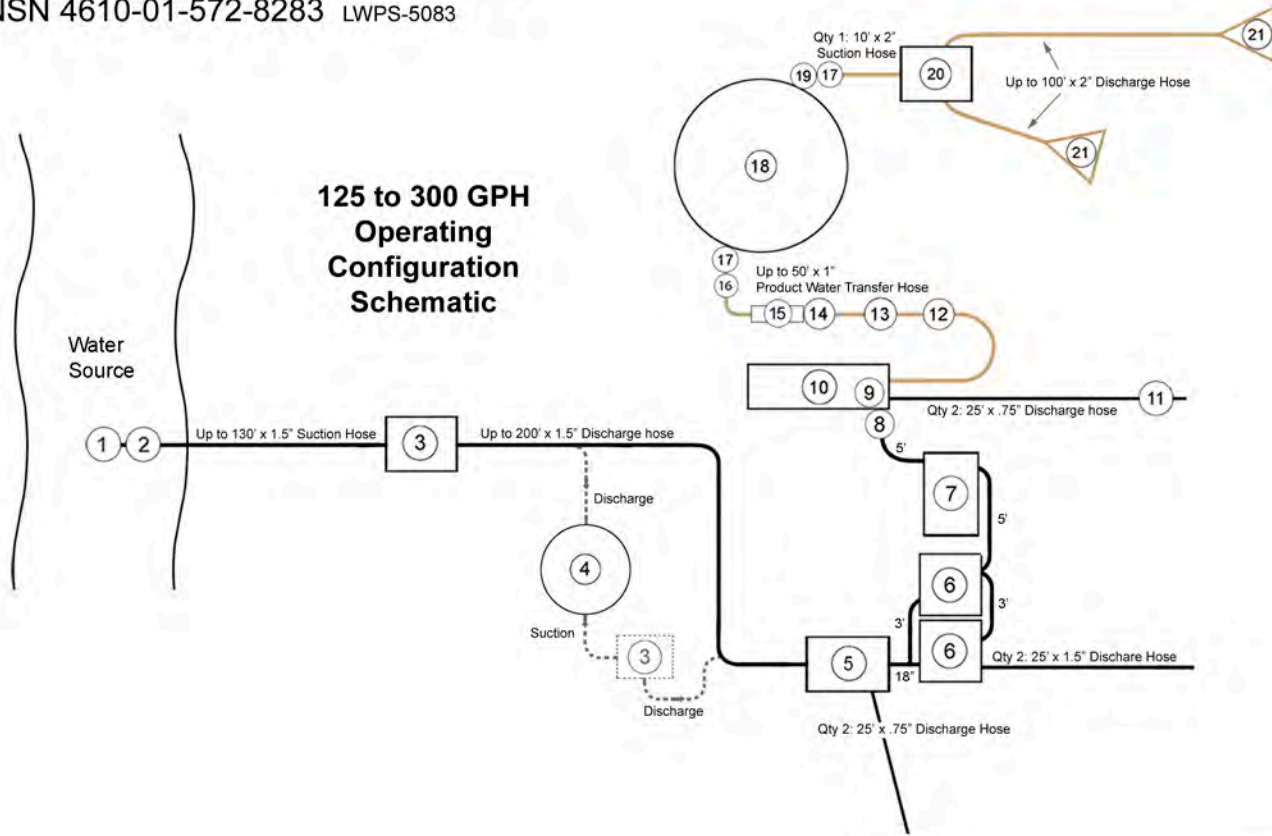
ISN 4610-01-572-8283 LWPS-5083

125 to 300 GPH Operating Configuration Schematic

Qty 1: 10' x 2" Suction Hose

19 17 20

Up to 100' x 2" Discharge Hose

21

21

18

17

16

Up to 50' x 1" Product Water Transfer Hose

15 14 13 12

10 9

Qty 2: 25' x .75" Discharge hose

11

8

Water Source

1 2

Up to 130' x 1.5" Suction Hose

3

Up to 200' x 1.5" Discharge hose

Discharge

4

Suction

3

Discharge

5'

7

5'

6

3'

3'

6

5

18"

Qty 2: 25' x 1.5" Dischare Hose

Qty 2: 25' x .75" Discharge Hose